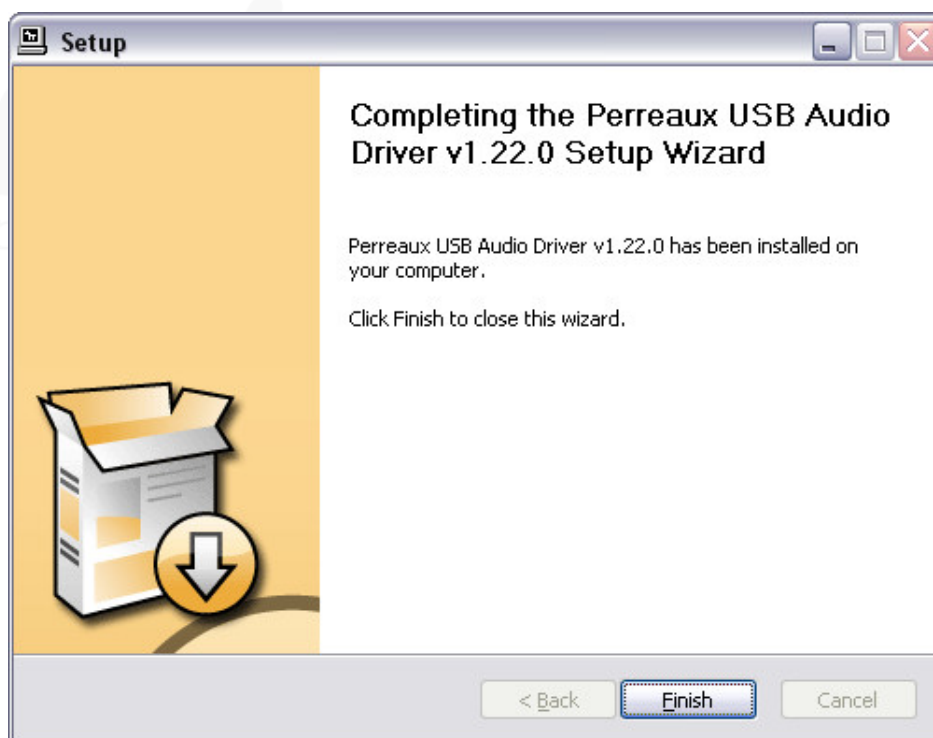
Setup

Completing the Perreaux USB Audio Driver v1.22.0 Setup Wizard

Perreaux USB Audio Driver v1.22.0 has been installed on your computer.

Click Finish to close this wizard.

< Back

Finish

Cancel